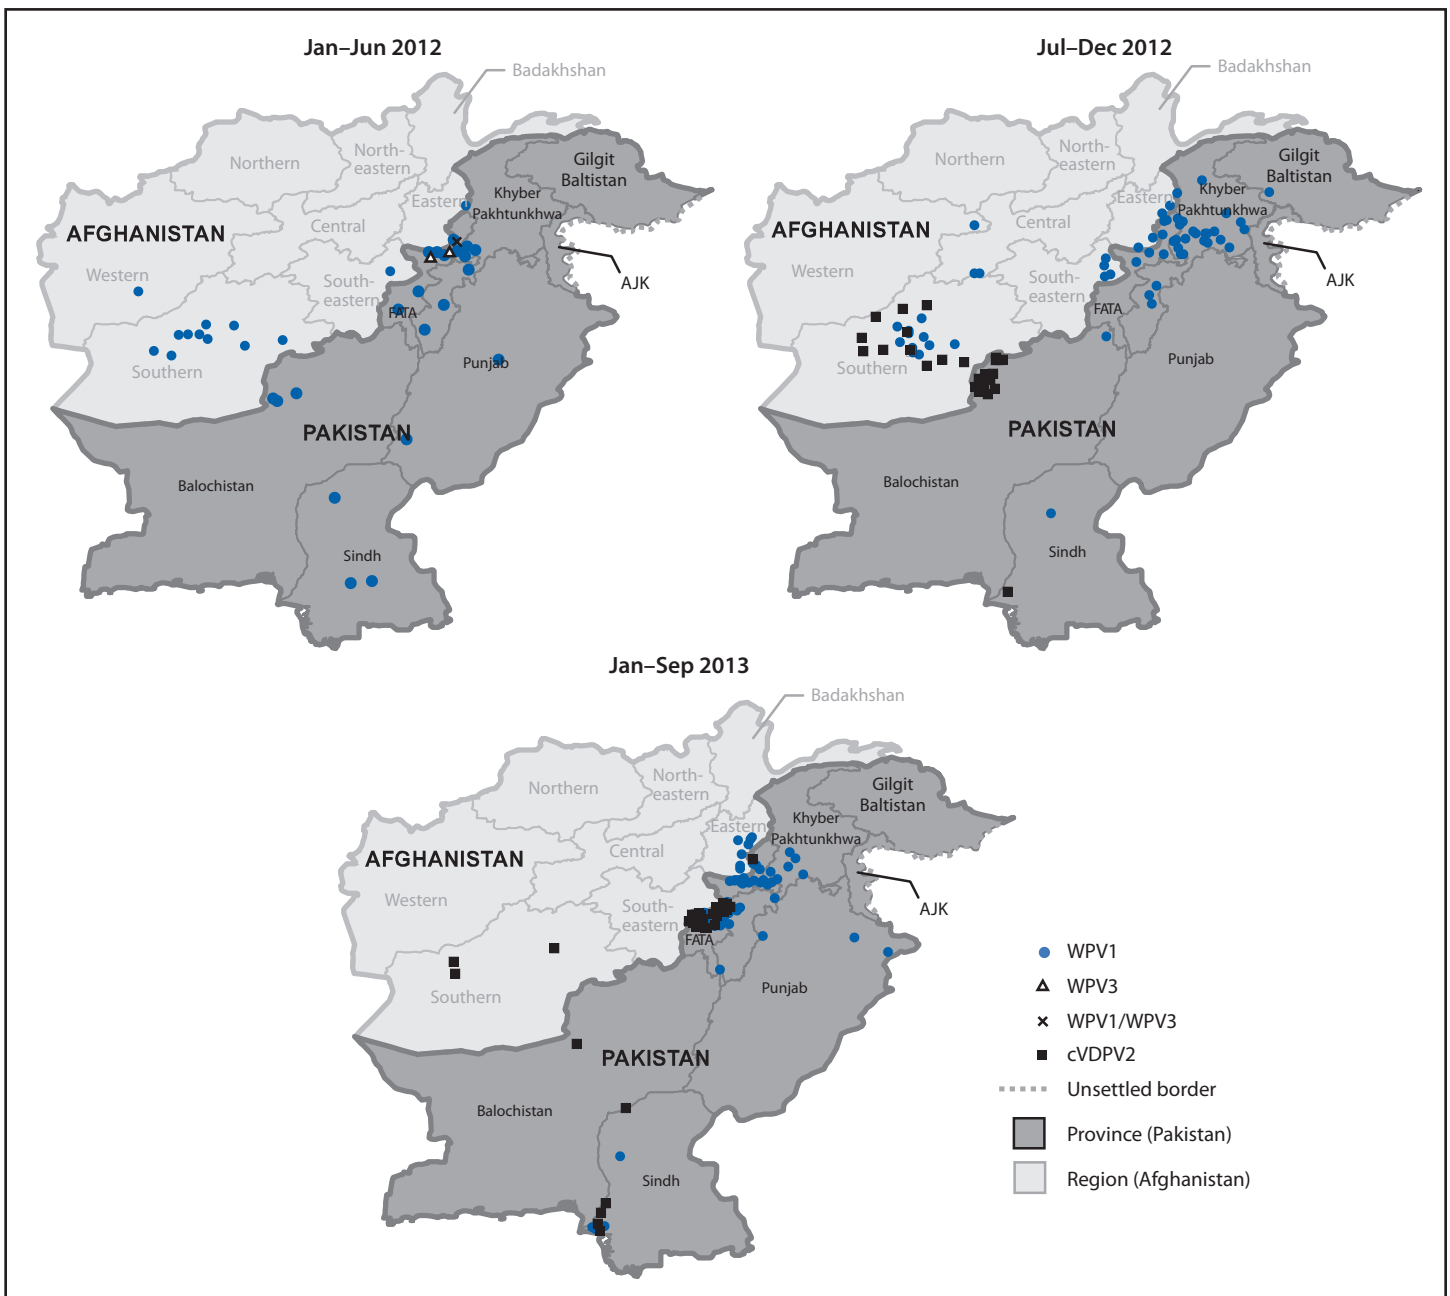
Jan–Jun 2012

Badakhshan
Northern
North-eastern
Eastern
Gilgit Baltistan
Khyber Pakhtunkhwa
AFGHANISTAN
Central
Western
South-eastern
AJK
FATA
Southern
Punjab
PAKISTAN
Balochistan
Sindh

Jul–Dec 2012

Badakhshan
Northern
North-eastern
Eastern
Khyber Pakhtunkhwa
Gilgit Baltistan
AFGHANISTAN
Central
Western
South-eastern
AJK
FATA
Southern
Punjab
PAKISTAN
Balochistan
Sindh

Jan–Sep 2013

Badakhshan
Northern
North-eastern
Gilgit Baltistan
Eastern
Khyber Pakhtunkhwa
AFGHANISTAN
Central
Western
South-eastern
AJK
FATA
Southern
Punjab
PAKISTAN
Balochistan
Sindh

WPV1
WPV3
WPV1/WPV3
cVDPV2
Unsettled border
Province (Pakistan)
Region (Afghanistan)